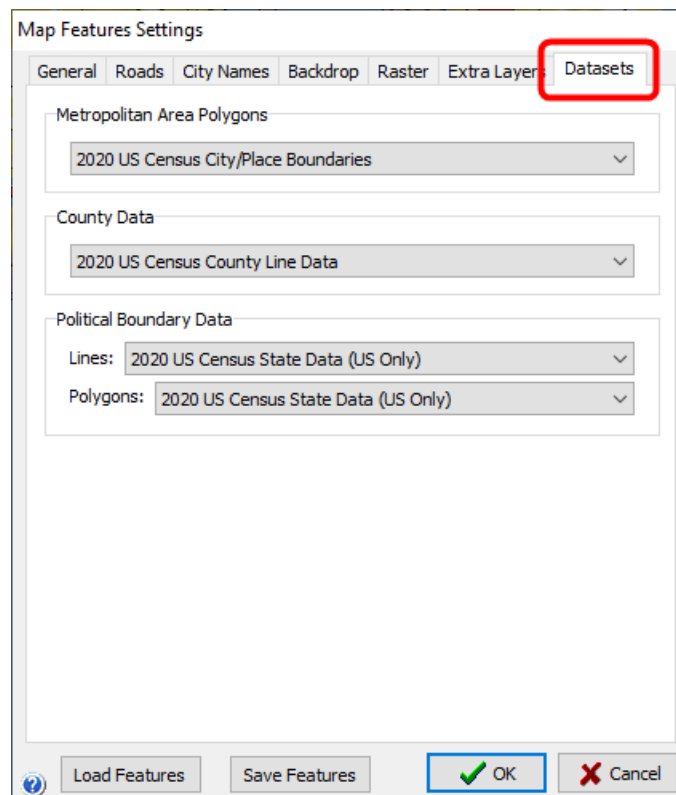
Map Features Settings

General | Roads | City Names | Backdrop | Raster | Extra Layer | Datasets

Metropolitan Area Polygons

2020 US Census City/Place Boundaries

County Data

2020 US Census County Line Data

Political Boundary Data

Lines: 2020 US Census State Data (US Only)

Polygons: 2020 US Census State Data (US Only)

Load Features | Save Features | OK | Cancel